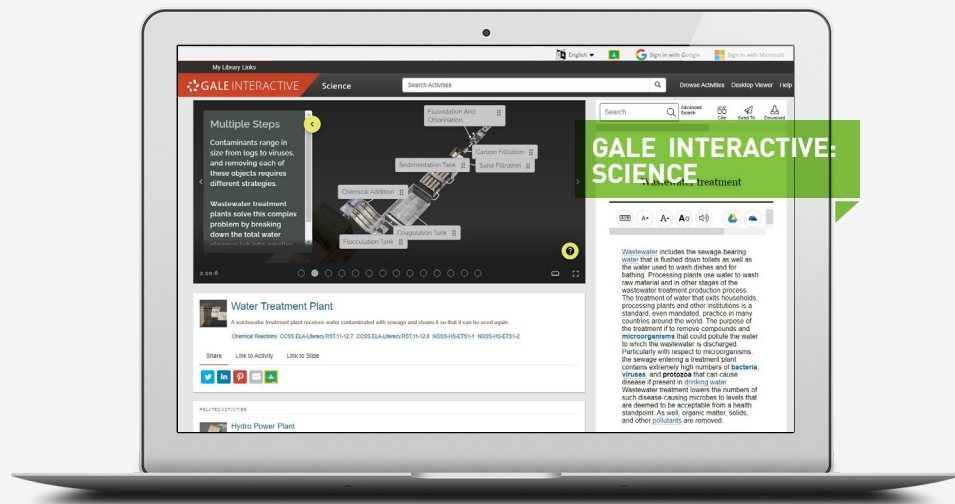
English ▾ Sign in with Google Sign in with Microsoft

My Library Links

GALE INTERACTIVE Science

Search Activities

Browse Activities Desktop Viewer Help

Multiple Steps

Contaminants range in size from logs to viruses, and removing each of these objects requires different strategies.

Wastewater treatment plants solve this complex problem by breaking down the total water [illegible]

Fluoridation And Chlorination

Carbon Filtration

Sedimentation Tank

Sand Filtration

Chemical Addition

Coagulation Tank

Flocculation Tank

2.10.8

Water Treatment Plant

A wastewater treatment plant receives water contaminated with sewage and cleans it so that it can be used again.

Chemical Reactions CCSS.ELA-Literacy.RST.11-12.7 CCSS.ELA-Literacy.RST.11-12.9 NGSS-HS-ETS1-1 NGSS-HS-ETS1-2

Share Link to Activity Link to Slide

RELATED ACTIVITIES

Hydro Power Plant

Search

Advanced Search

Cite Send To Download

GALE INTERACTIVE: SCIENCE

Wastewater treatment

A+ A- Aa

Wastewater includes the sewage-bearing water that is flushed down toilets as well as the water used to wash dishes and for bathing. Processing plants use water to wash raw material and in other stages of the wastewater treatment production process. The treatment of water that exits households, processing plants and other institutions is a standard, even mandated, practice in many countries around the world. The purpose of the treatment if to remove compounds and microorganisms that could pollute the water to which the wastewater is discharged. Particularly with respect to microorganisms, the sewage entering a treatment plant contains extremely high numbers of bacteria, viruses, and protozoa that can cause disease if present in drinking water. Wastewater treatment lowers the numbers of such disease-causing microbes to levels that are deemed to be acceptable from a health standpoint. As well, organic matter, solids, and other pollutants are removed.